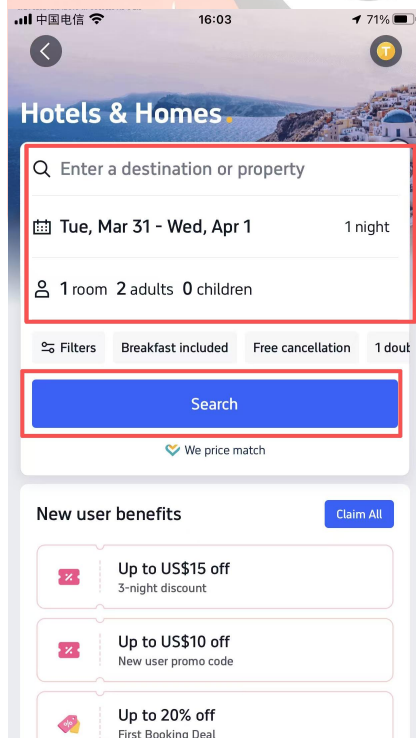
中国电信 16:03 71%

T

Hotels & Homes.

Enter a destination or property

Tue, Mar 31 - Wed, Apr 1 1 night

1 room 2 adults 0 children

Filters Breakfast included Free cancellation 1 dou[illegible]

Search

We price match

New user benefits Claim All

Up to US$15 off
3-night discount

Up to US$10 off
New user promo code

Up to 20% off
First Booking Deal